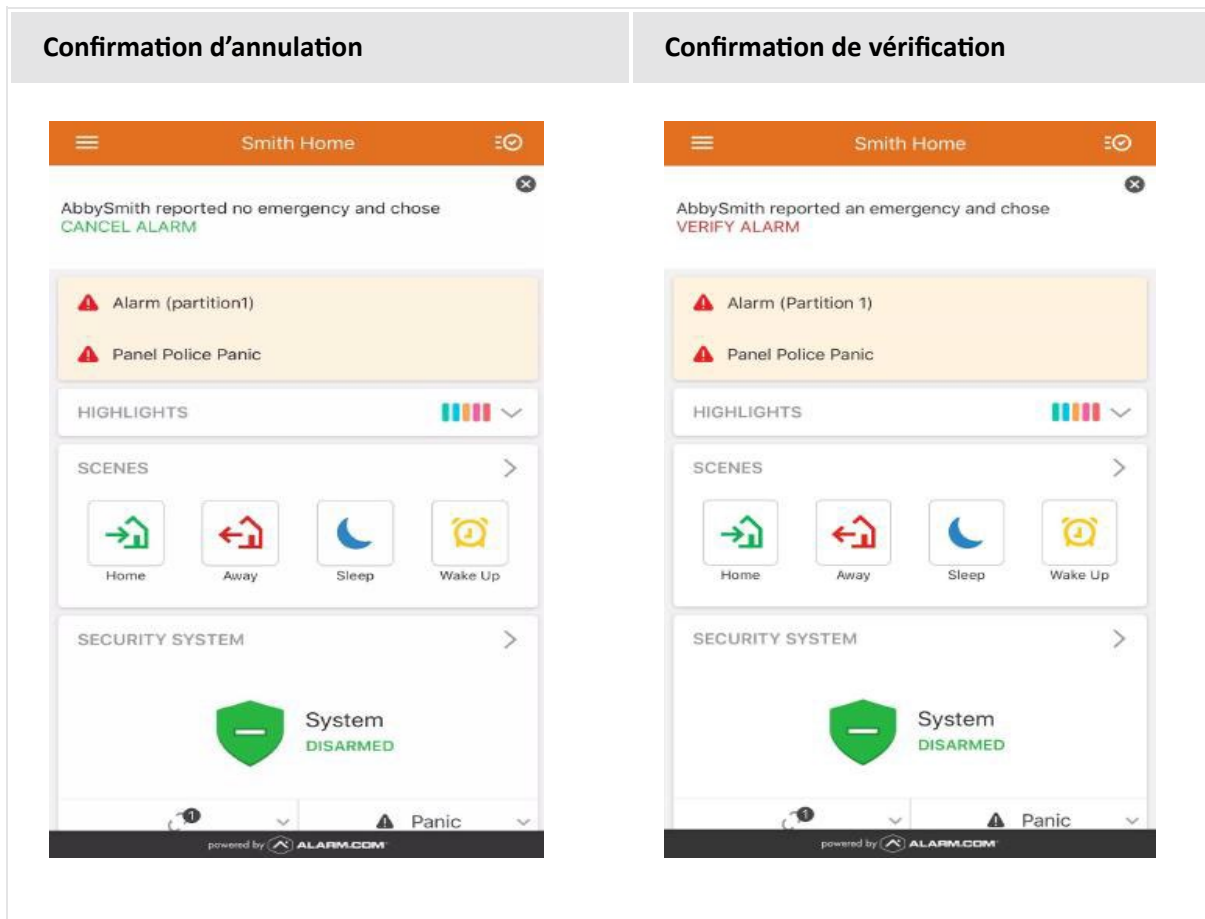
Confirmation d’annulation

Smith Home

AbbySmith reported no emergency and chose CANCEL ALARM

Alarm (partition1)

Panel Police Panic

HIGHLIGHTS

SCENES

Home

Away

Sleep

Wake Up

SECURITY SYSTEM

System
DISARMED

1

Panic

powered by ALARM.COM

Confirmation de vérification

Smith Home

AbbySmith reported an emergency and chose VERIFY ALARM

Alarm (Partition 1)

Panel Police Panic

HIGHLIGHTS

SCENES

Home

Away

Sleep

Wake Up

SECURITY SYSTEM

System
DISARMED

1

Panic

powered by ALARM.COM